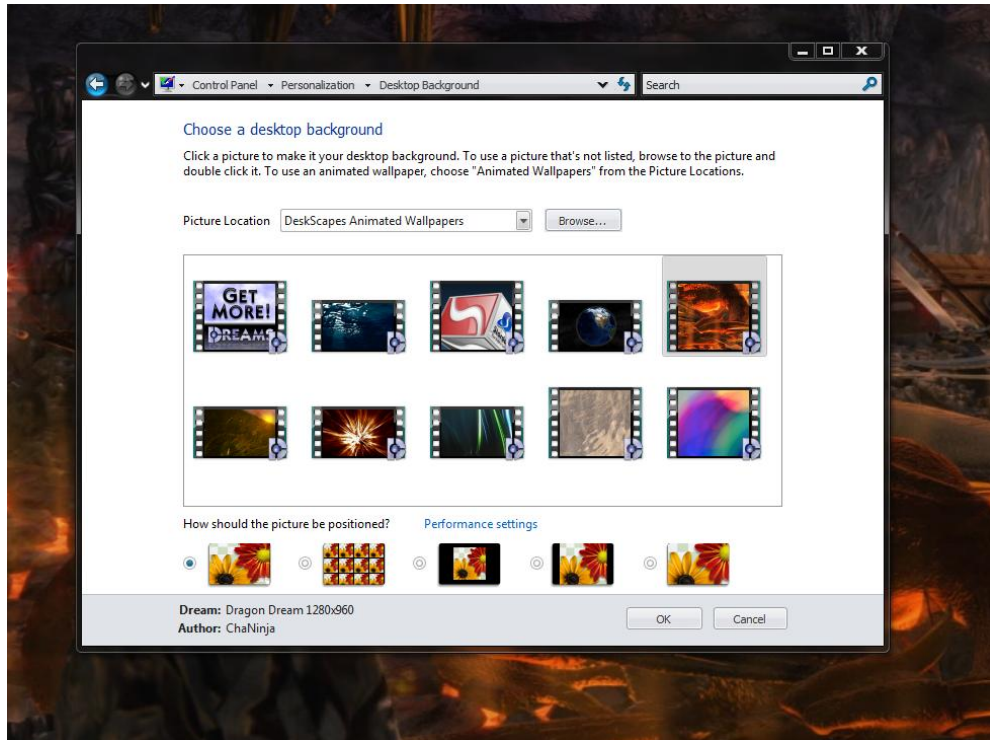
Control Panel ▸ Personalization ▸ Desktop Background

Search

Choose a desktop background

Click a picture to make it your desktop background. To use a picture that's not listed, browse to the picture and double click it. To use an animated wallpaper, choose "Animated Wallpapers" from the Picture Locations.

Picture Location DeskScapes Animated Wallpapers

Browse...

GET MORE! DREAM

How should the picture be positioned?

Performance settings

Dream: Dragon Dream 1280x960
Author: ChaNinja

OK

Cancel